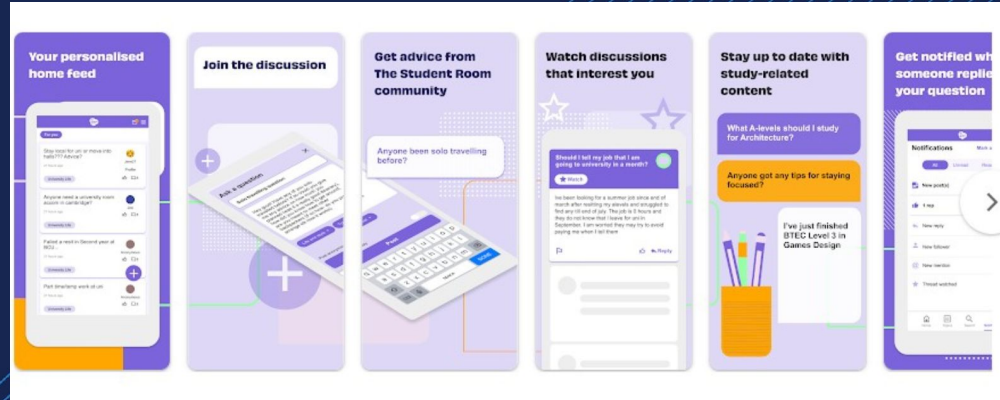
Your personalised home feed

For you

Stay local for uni or move into halls??? Advice?

University Life

Anyone need a university room accom in cambridge?

University Life

Failed a resit in Second year at MCU

University Life

Part time/temp work at uni

University Life

Join the discussion

Ask a question

Post

Get advice from The Student Room community

Anyone been solo travelling before?

Watch discussions that interest you

Should I tell my job that I am going to university in a month?

Watch

I've been looking for a summer job since end of march after realising my alevels and struggled to find any till end of july. The job is 5 hours and they do not know that I leave for uni in September. I am worried that they may try to avoid paying me if I tell them

Reply

Stay up to date with study-related content

What A-levels should I study for Architecture?

Anyone got any tips for staying focused?

I've just finished BTEC Level 3 in Games Design

Get notified when someone replie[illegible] your question

Notifications

All

New post(s)

1 rep

New reply

New follower

New mention

Thread watched